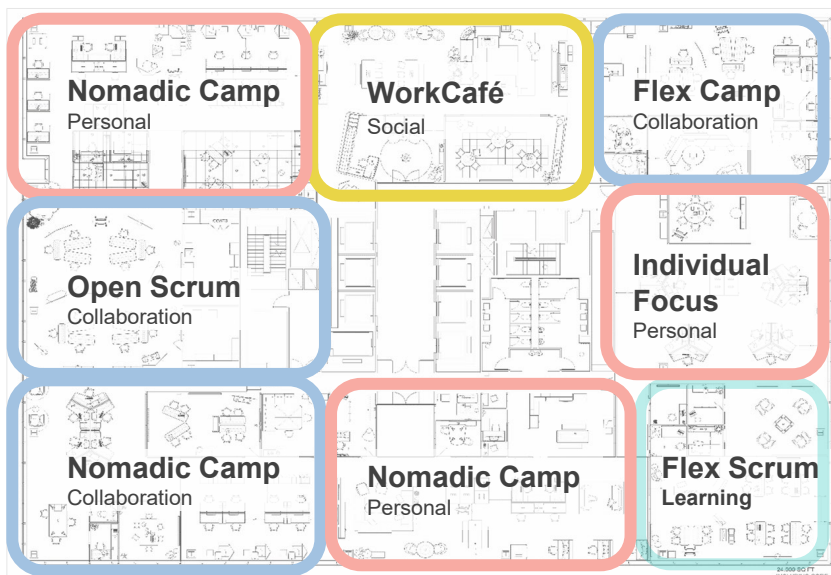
Nomadic Camp
Personal

WorkCafé
Social

Flex Camp
Collaboration

Open Scrum
Collaboration

Individual Focus
Personal

Nomadic Camp
Collaboration

Nomadic Camp
Personal

Flex Scrum
Learning

24,000 SQ FT